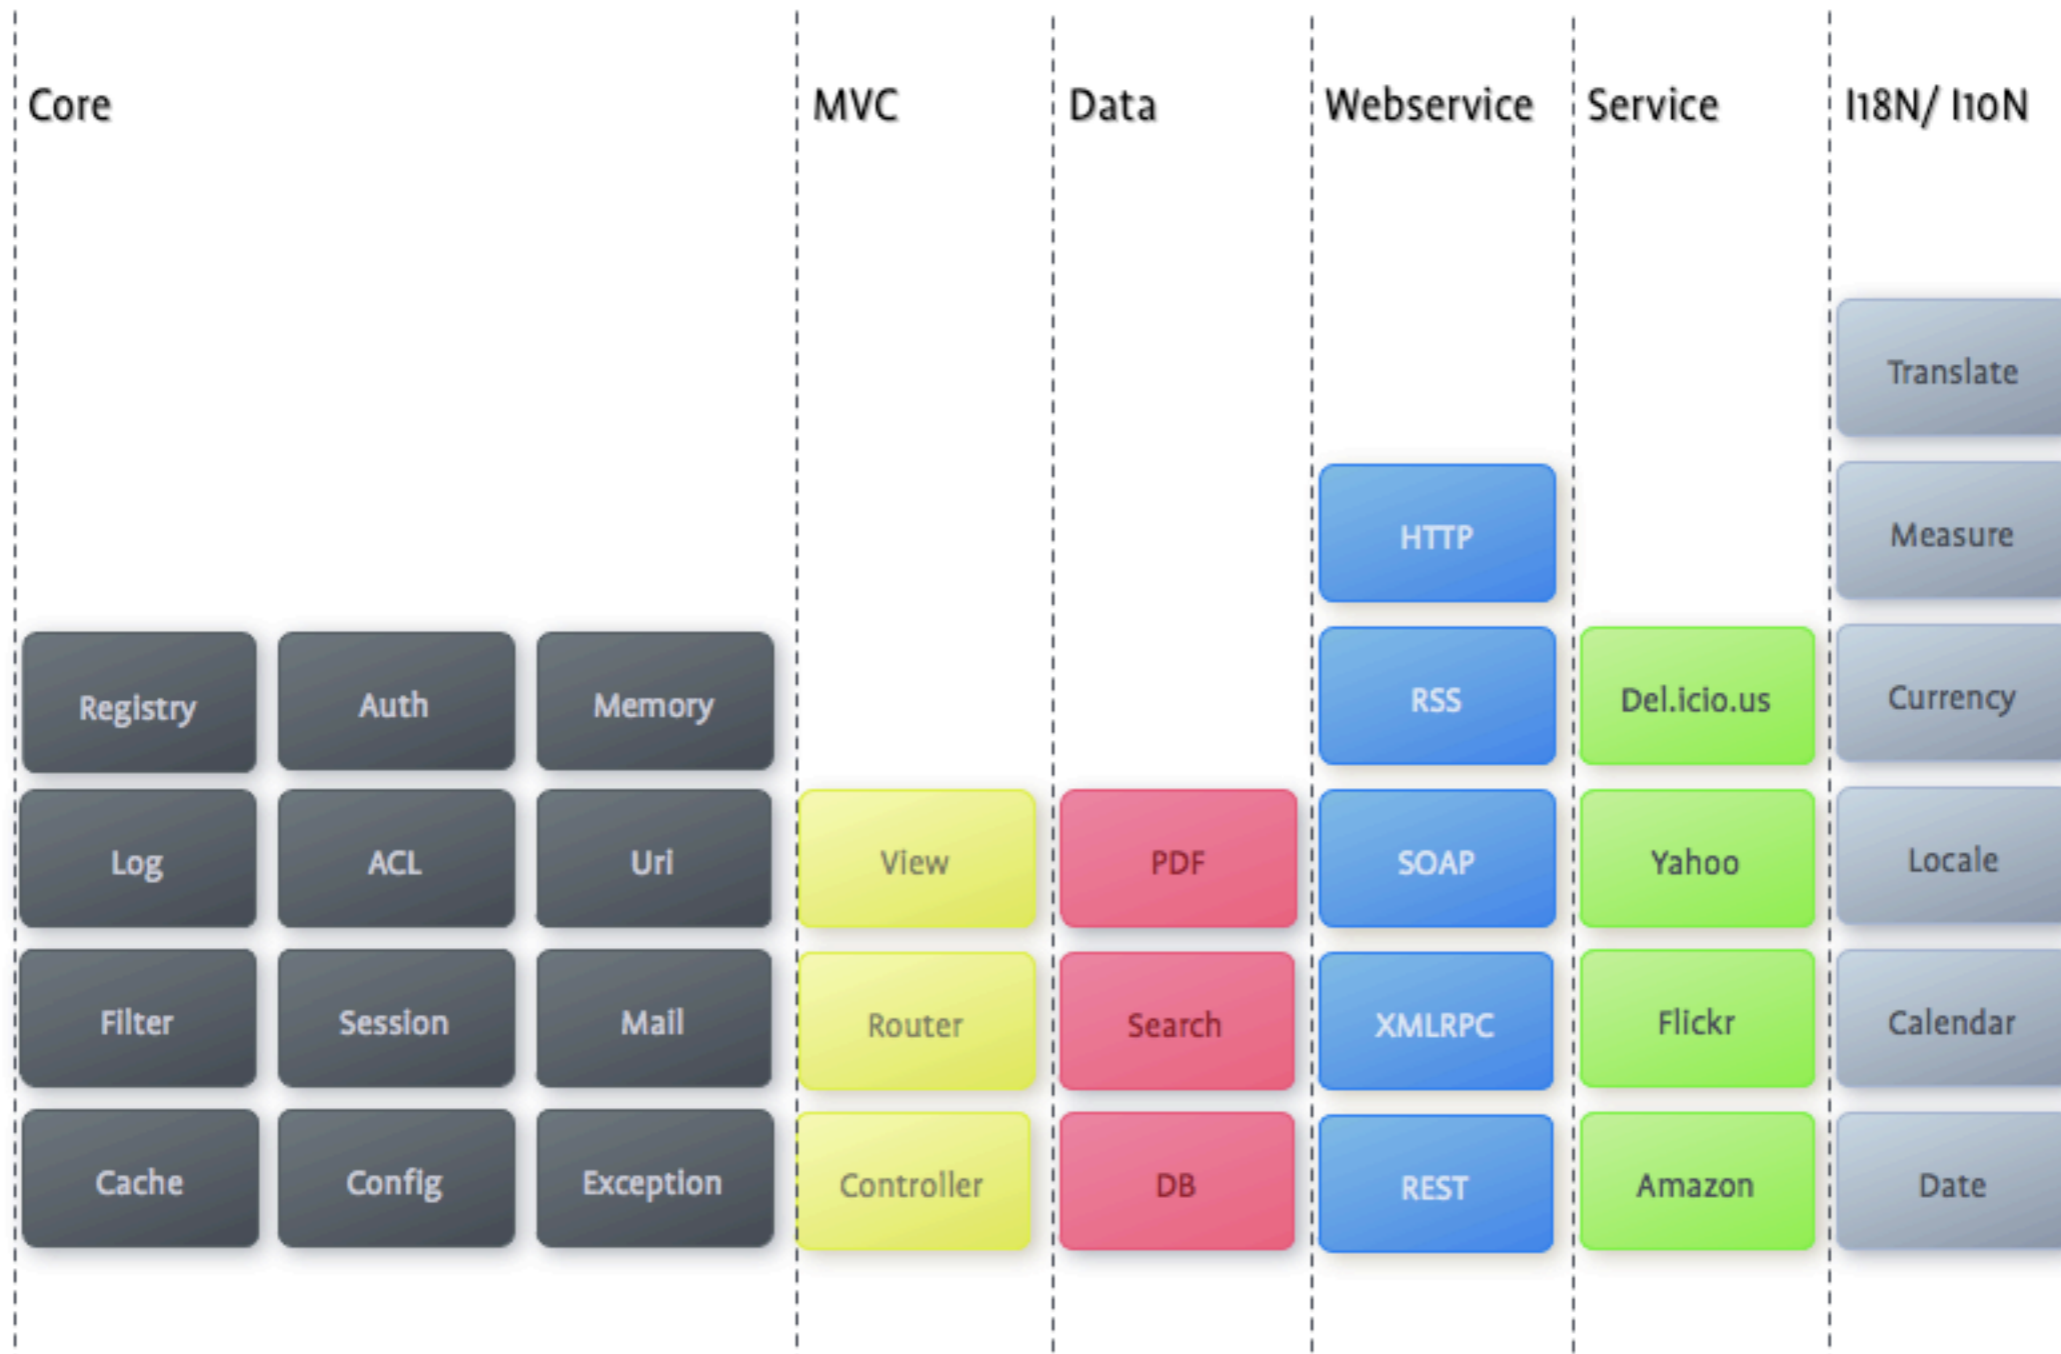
Core

Registry Auth Memory
Log ACL Uri
Filter Session Mail
Cache Config Exception

MVC

View
Router
Controller

Data

PDF
Search
DB

Webservice

HTTP
RSS
SOAP
XMLRPC
REST

Service

Del.icio.us
Yahoo
Flickr
Amazon

I18N/ I10N

Translate
Measure
Currency
Locale
Calendar
Date